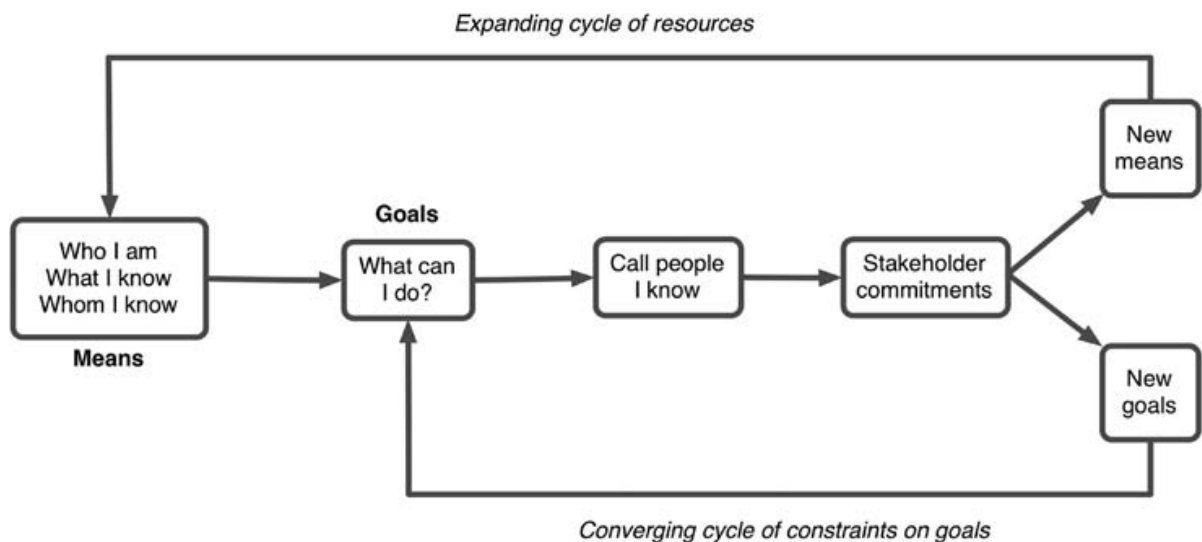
Expanding cycle of resources

Who I am
What I know
Whom I know

Means

Goals

What can I do?

Call people I know

Stakeholder commitments

New means

New goals

Converging cycle of constraints on goals